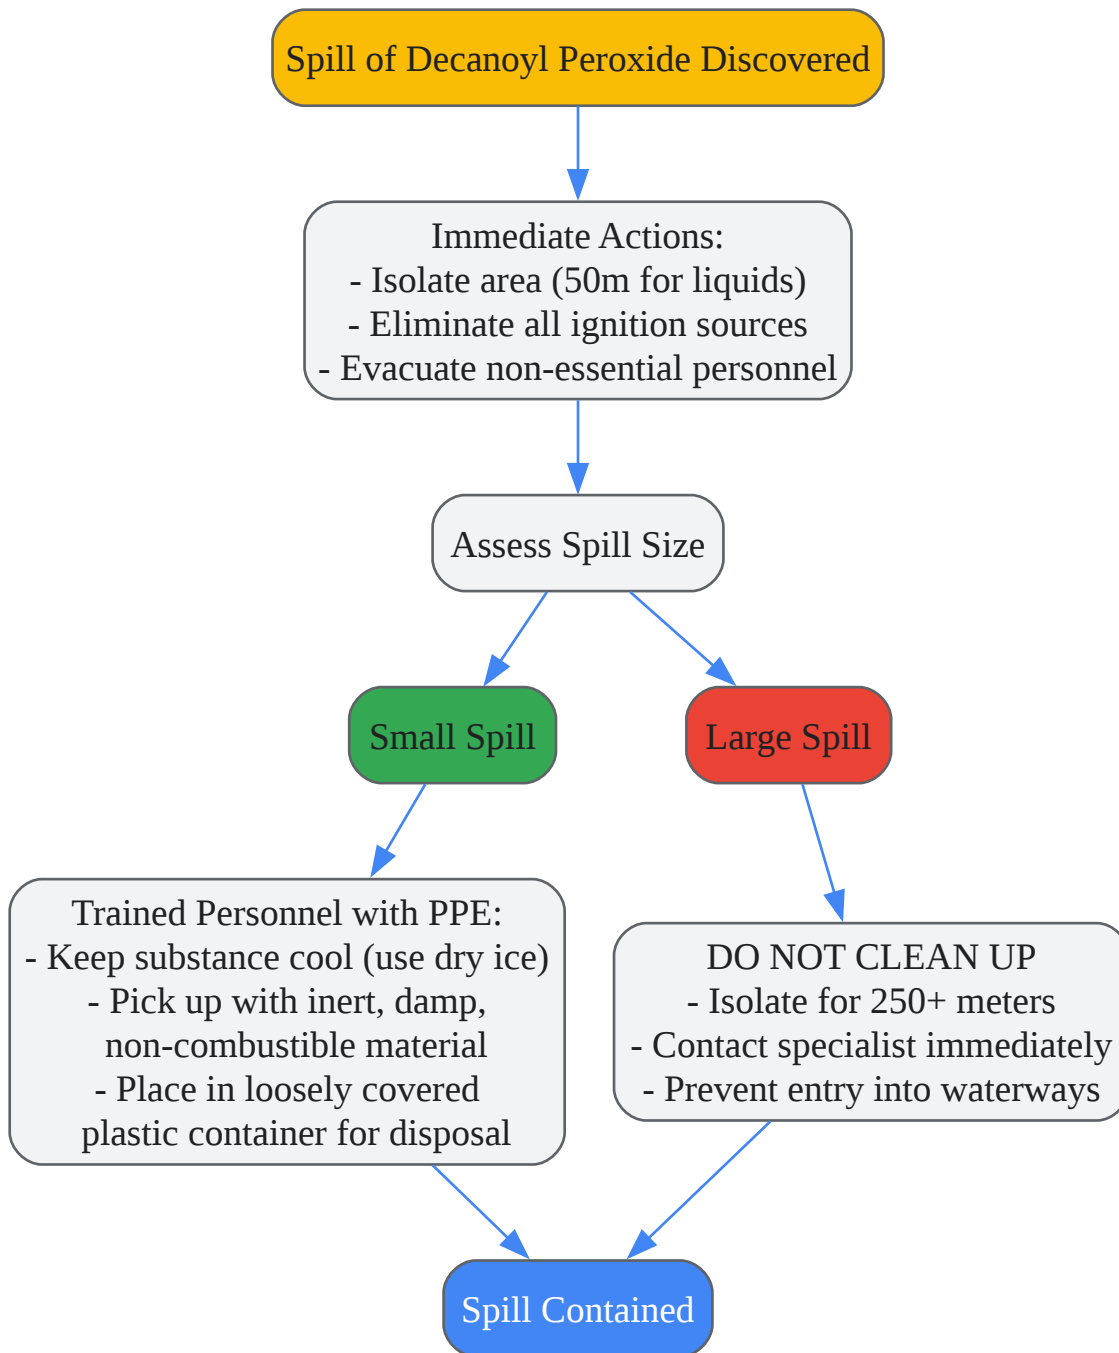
Spill of Decanoyl Peroxide Discovered

Immediate Actions:
- Isolate area (50m for liquids)
- Eliminate all ignition sources
- Evacuate non-essential personnel

Assess Spill Size

Small Spill

Large Spill

Trained Personnel with PPE:
- Keep substance cool (use dry ice)
- Pick up with inert, damp, non-combustible material
- Place in loosely covered plastic container for disposal

DO NOT CLEAN UP
- Isolate for 250+ meters
- Contact specialist immediately
- Prevent entry into waterways

Spill Contained